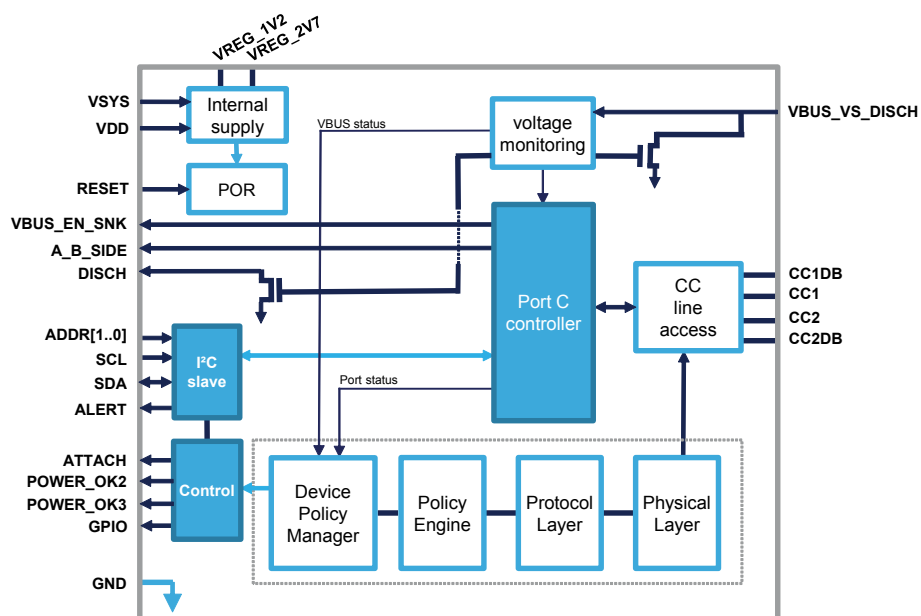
VREG_1V2
VREG_2V7
VSYS
VDD
Internal supply
VBUS status
voltage monitoring
VBUS_VS_DISCH
RESET
POR
VBUS_EN_SNK
A_B_SIDE
DISCH
Port C controller
CC line access
CC1DB
CC1
CC2
CC2DB
ADDR[1..0]
SCL
SDA
ALERT
I²C slave
Port status
ATTACH
POWER_OK2
POWER_OK3
GPIO
Control
Device Policy Manager
Policy Engine
Protocol Layer
Physical Layer
GND